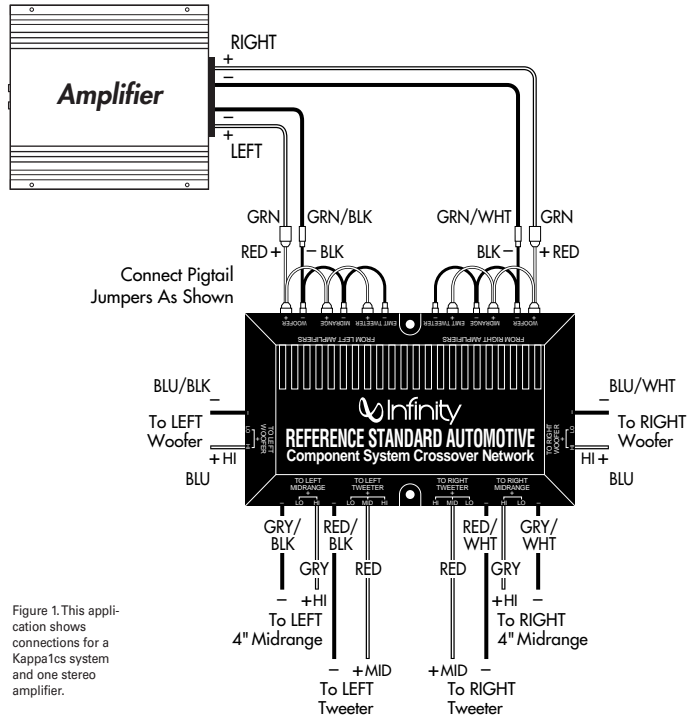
RIGHT
+
–
Amplifier
–
+
LEFT

GRN
GRN/BLK
GRN/WHT
GRN
RED +
– BLK
BLK –
+ RED

Connect Pigtail Jumpers As Shown

WOOFER
MIDRANGE
EMIT TWEETER
EMIT TWEETER
MIDRANGE
WOOFER
FROM LEFT AMPLIFIERS
FROM RIGHT AMPLIFIERS

BLU/BLK
–
To LEFT Woofer
+ HI
BLU

TO LEFT WOOFER
LO
HI

Infinity
REFERENCE STANDARD AUTOMOTIVE
Component System Crossover Network

TO RIGHT WOOFER
LO
HI

BLU/WHT
–
To RIGHT Woofer
HI +
BLU

TO LEFT MIDRANGE
LO HI
TO LEFT TWEETER
LO MID HI
TO RIGHT TWEETER
HI MID LO
TO RIGHT MIDRANGE
HI LO

GRY/BLK
GRY
RED/BLK
RED
RED
RED/WHT
GRY
GRY/WHT

–
+HI
To LEFT 4" Midrange

– +MID
To LEFT Tweeter

+MID –
To RIGHT Tweeter

+HI –
To RIGHT 4" Midrange

Figure 1. This application shows connections for a Kappa1cs system and one stereo amplifier.